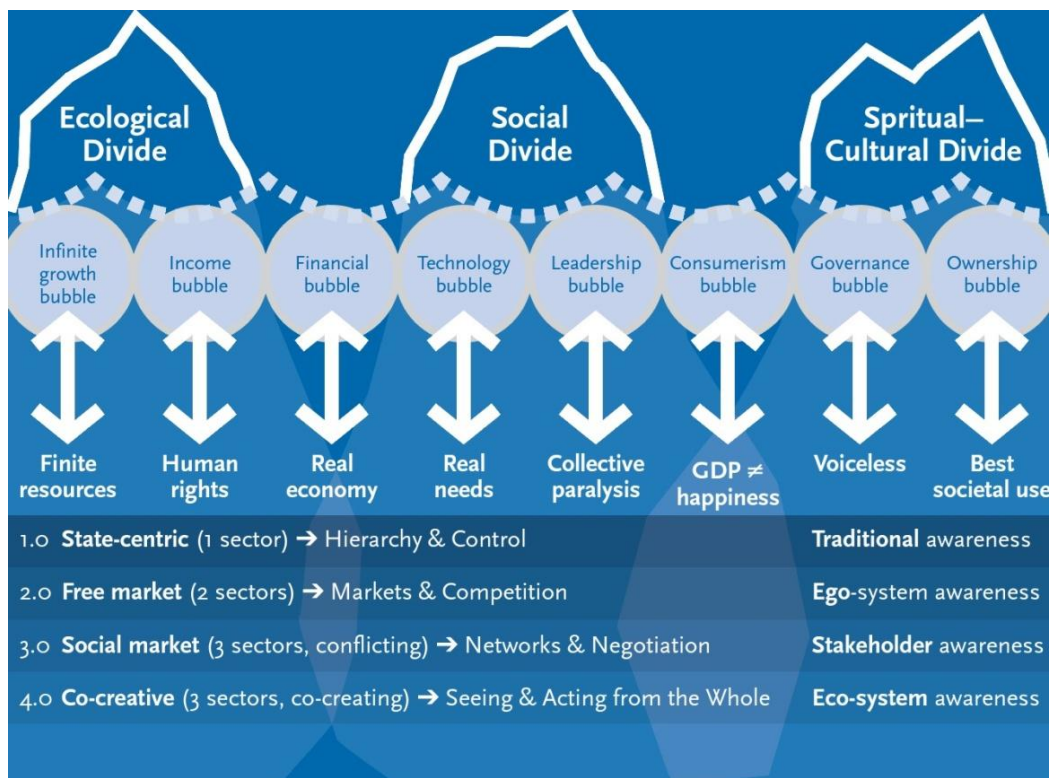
Ecological Divide

Social Divide

Spritual–Cultural Divide

Infinite growth bubble

Income bubble

Financial bubble

Technology bubble

Leadership bubble

Consumerism bubble

Governance bubble

Ownership bubble

Finite resources

Human rights

Real economy

Real needs

Collective paralysis

GDP $\neq$ happiness

Voiceless

Best societal use

1.0 **State-centric** (1 sector) → Hierarchy & Control | **Traditional** awareness

2.0 **Free market** (2 sectors) → Markets & Competition | **Ego**-system awareness

3.0 **Social market** (3 sectors, conflicting) → Networks & Negotiation | **Stakeholder** awareness

4.0 **Co-creative** (3 sectors, co-creating) → Seeing & Acting from the Whole | **Eco-system** awareness